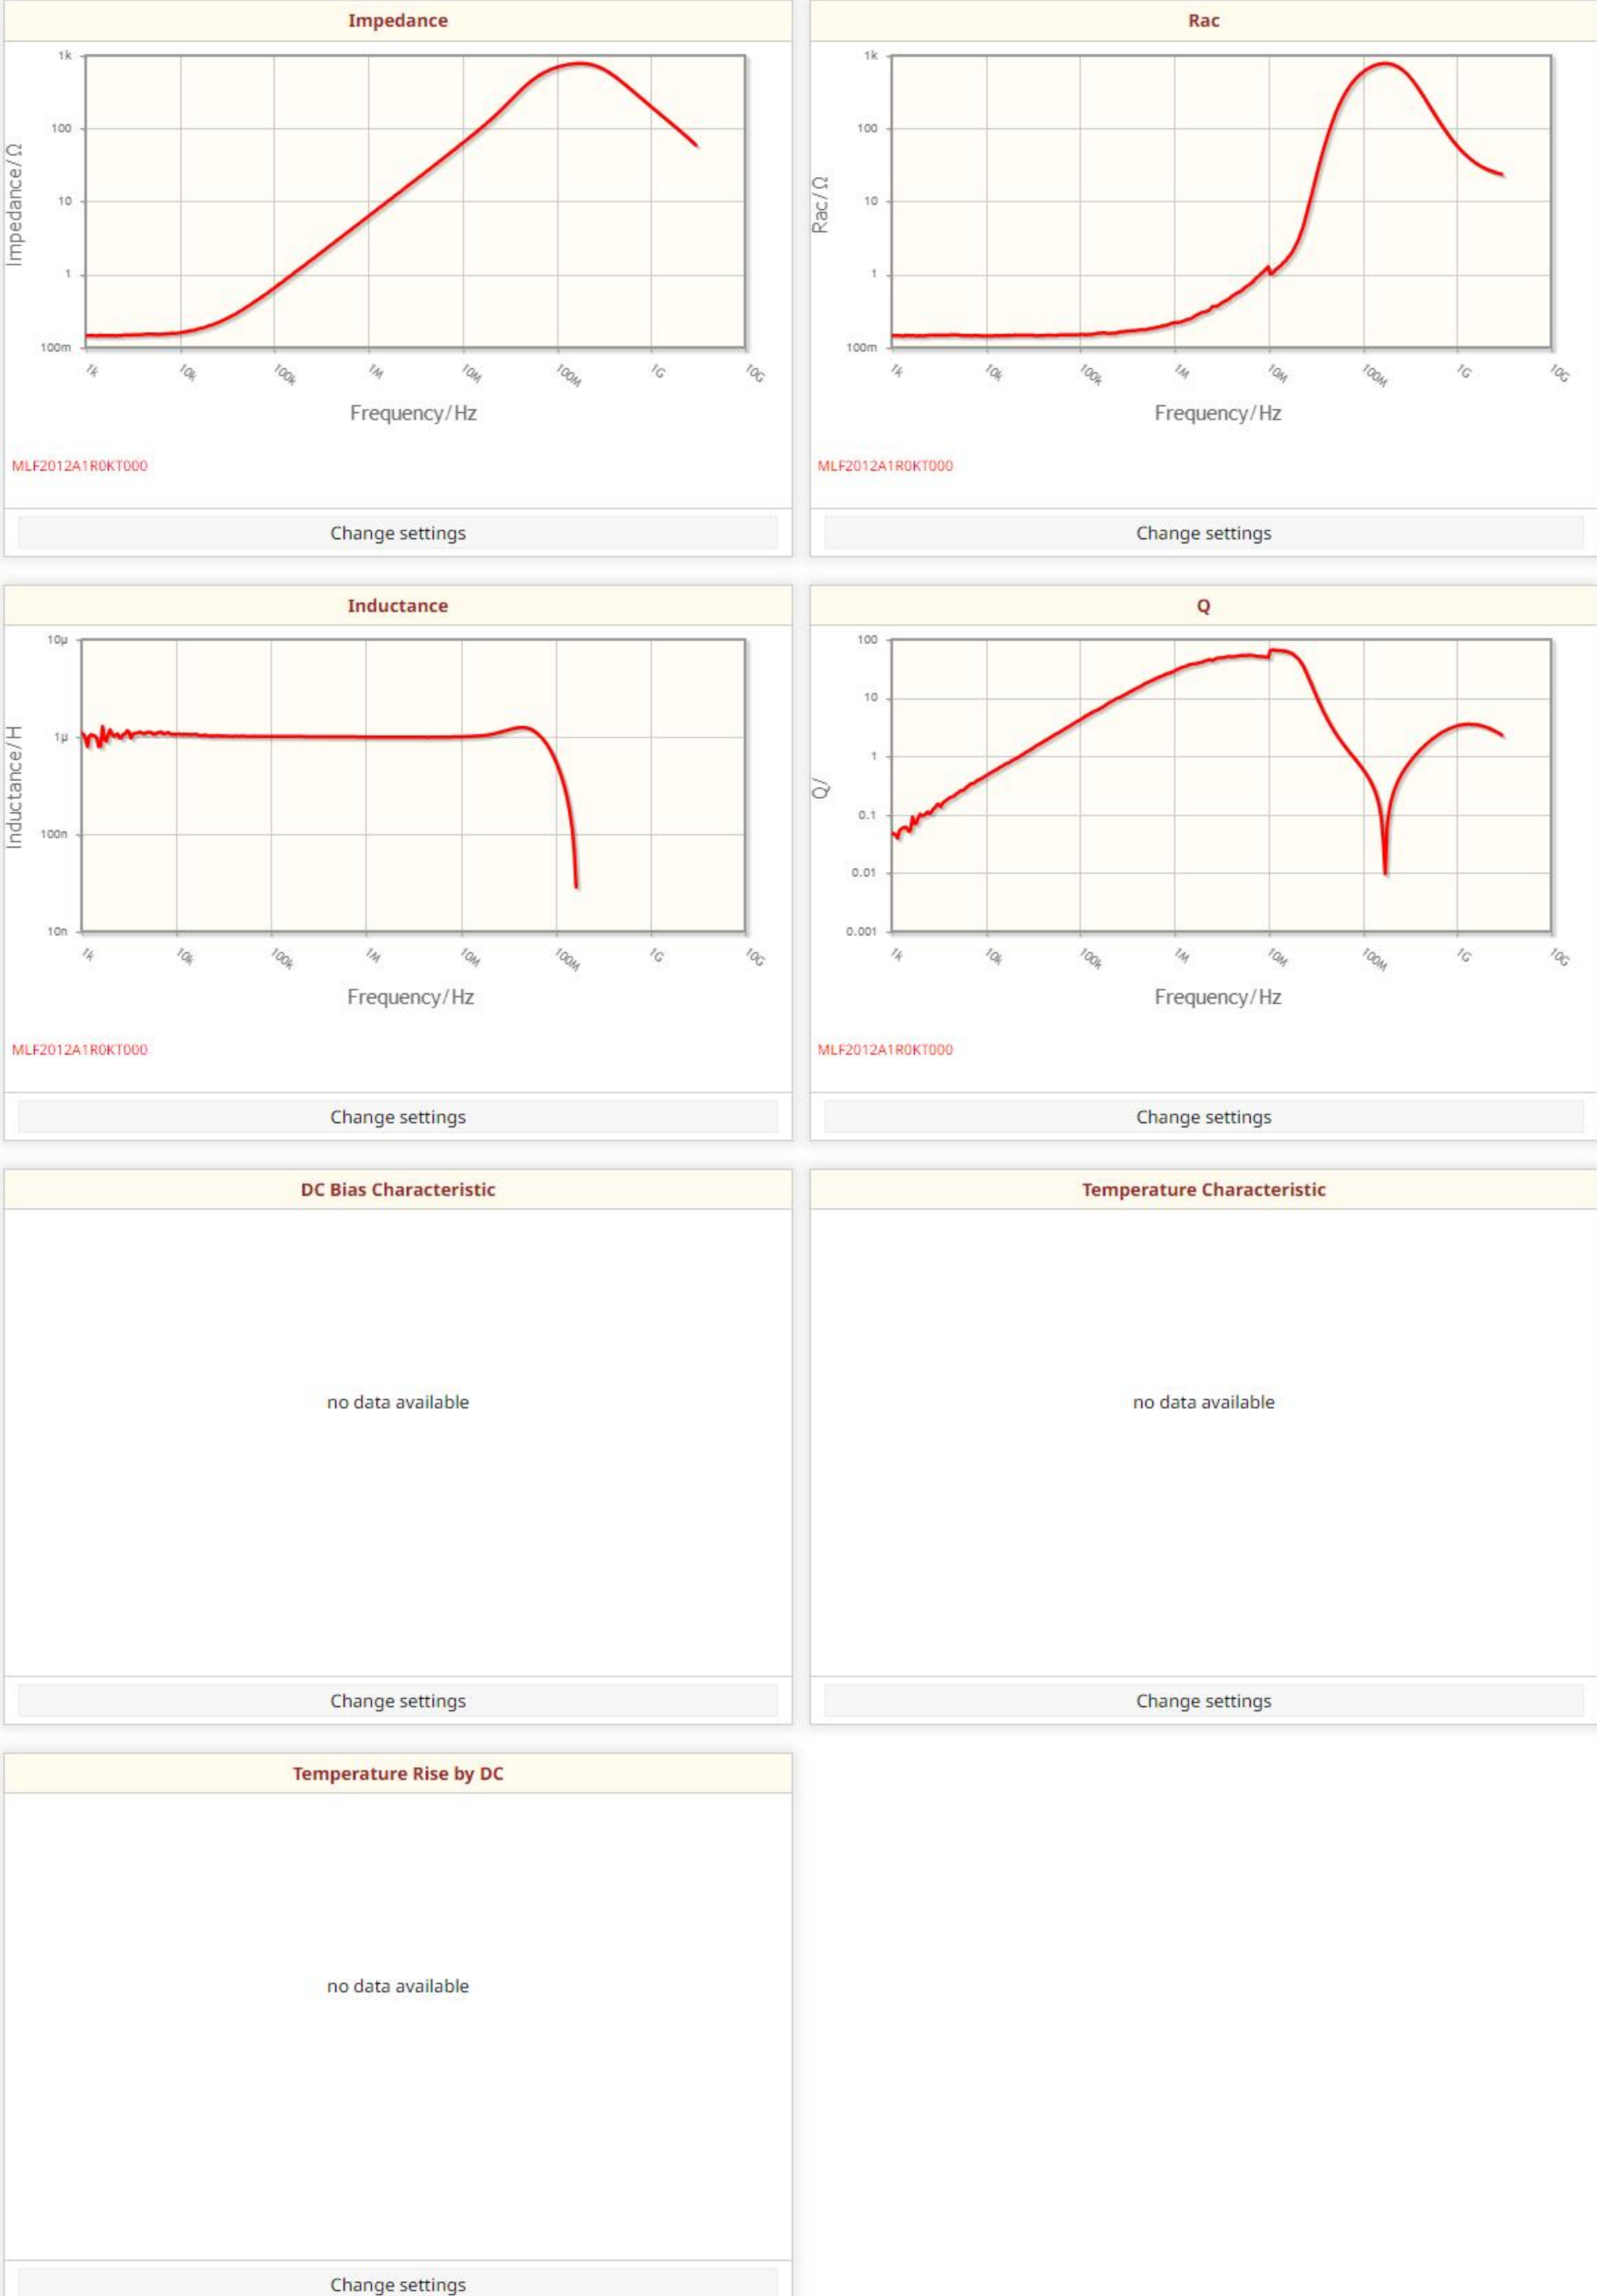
Impedance

1k
100
10
1
100m

Impedance/Ω

1k 10k 100k 1M 10M 100M 1G 10G

Frequency/Hz

MLF2012A1R0KT000

Change settings

Rac

1k
100
10
1
100m

Rac/Ω

1k 10k 100k 1M 10M 100M 1G 10G

Frequency/Hz

MLF2012A1R0KT000

Change settings

Inductance

10µ
1µ
100n
10n

Inductance/H

1k 10k 100k 1M 10M 100M 1G 10G

Frequency/Hz

MLF2012A1R0KT000

Change settings

Q

100
10
1
0.1
0.01
0.001

Q/

1k 10k 100k 1M 10M 100M 1G 10G

Frequency/Hz

MLF2012A1R0KT000

Change settings

DC Bias Characteristic

no data available

Change settings

Temperature Characteristic

no data available

Change settings

Temperature Rise by DC

no data available

Change settings